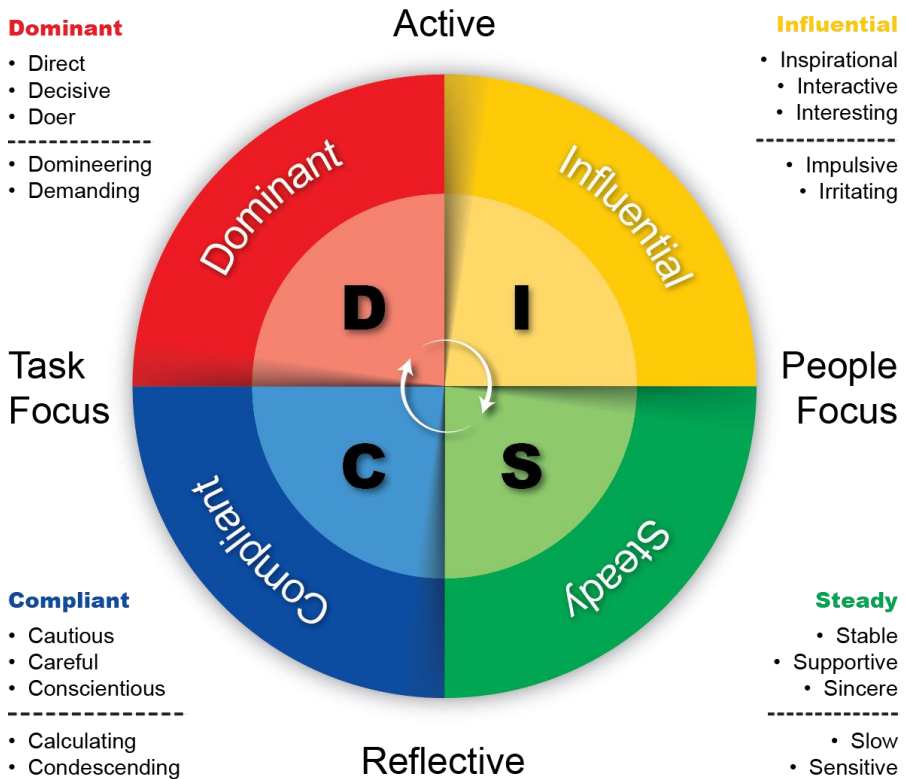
Dominant
• Direct
• Decisive
• Doer
--------------
• Domineering
• Demanding

Active

Influential
• Inspirational
• Interactive
• Interesting
-------------
• Impulsive
• Irritating

Dominant
Influential
D
I
C
S
Compliant
Steady

Task Focus

People Focus

Compliant
• Cautious
• Careful
• Conscientious
----------------
• Calculating
• Condescending

Reflective

Steady
• Stable
• Supportive
• Sincere
-------------
• Slow
• Sensitive